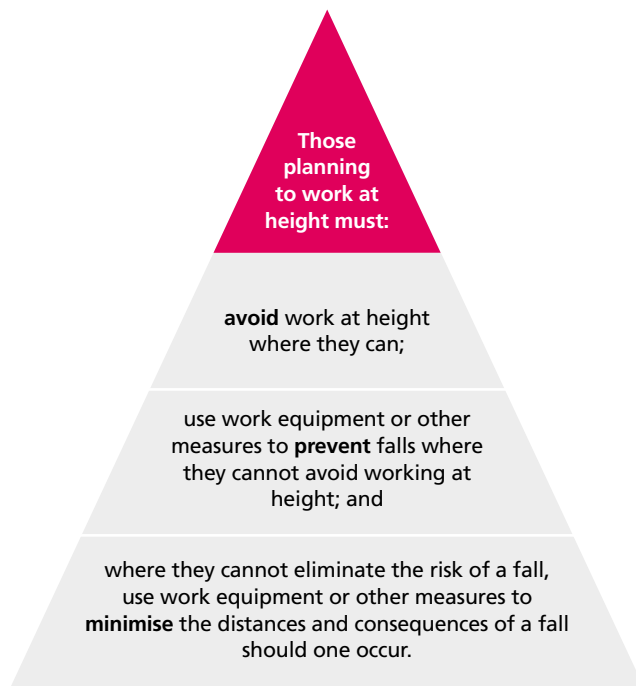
Those planning to work at height must:

avoid work at height where they can;

use work equipment or other measures to prevent falls where they cannot avoid working at height; and

where they cannot eliminate the risk of a fall, use work equipment or other measures to minimise the distances and consequences of a fall should one occur.